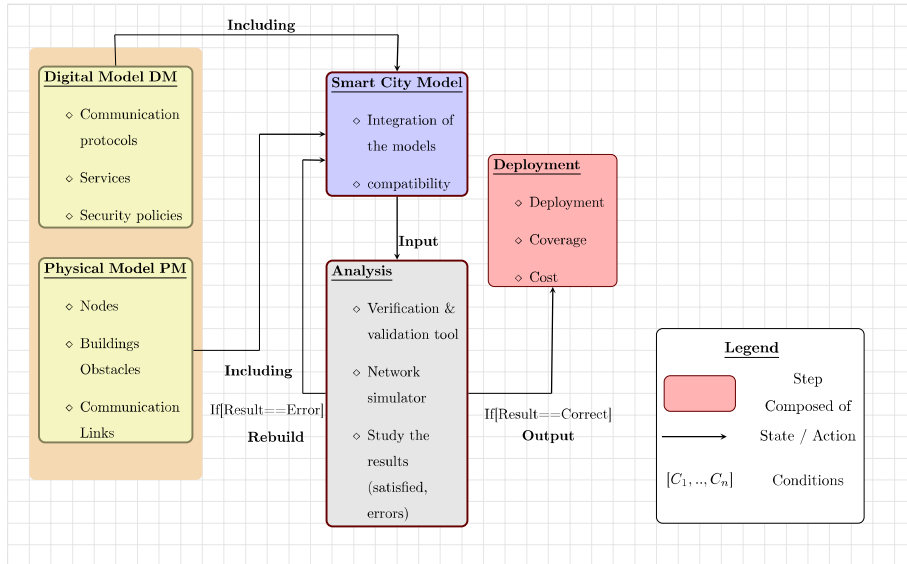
Including

Digital Model DM

◇ Communication protocols

◇ Services

◇ Security policies

Physical Model PM

◇ Nodes

◇ Buildings Obstacles

◇ Communication Links

Smart City Model

◇ Integration of the models

◇ compatibility

Input

Deployment

◇ Deployment

◇ Coverage

◇ Cost

Analysis

◇ Verification & validation tool

◇ Network simulator

◇ Study the results (satisfied, errors)

Including

If[Result==Error]

Rebuild

If[Result==Correct]

Output

Legend

Step

Composed of

State / Action

$[C_1, .., C_n]$

Conditions